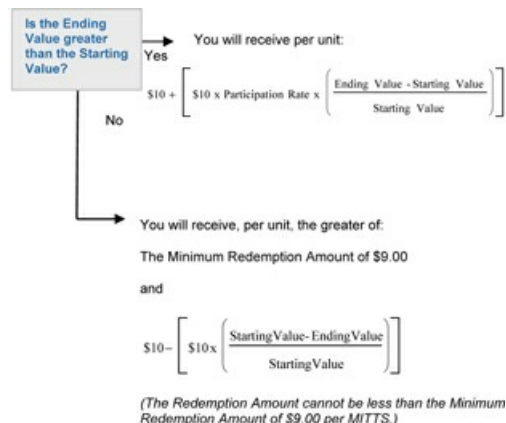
Is the Ending Value greater than the Starting Value?

Yes

You will receive per unit:

$\$10 + \left[ \$10 \text{ x Participation Rate x } \left( \frac{\text{Ending Value - Starting Value}}{\text{Starting Value}} \right) \right]$

No

You will receive, per unit, the greater of:

The Minimum Redemption Amount of $9.00

and

$\$10 - \left[ \$10\text{x} \left( \frac{\text{Starting Value- Ending Value}}{\text{Starting Value}} \right) \right]$

(The Redemption Amount cannot be less than the Minimum Redemption Amount of $9.00 per MITTS.)